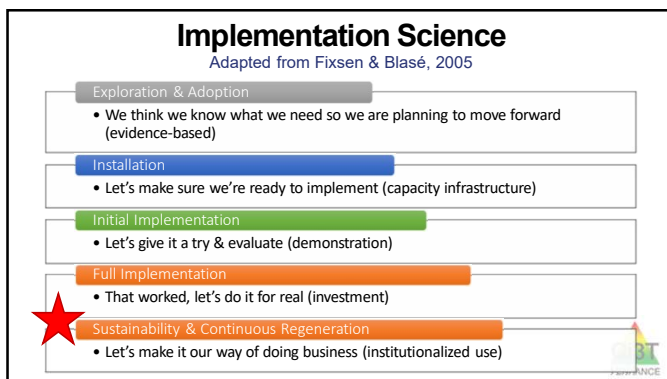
Implementation Science

Adapted from Fixsen & Blasé, 2005

Exploration & Adoption

• We think we know what we need so we are planning to move forward (evidence-based)

Installation

• Let's make sure we're ready to implement (capacity infrastructure)

Initial Implementation

• Let's give it a try & evaluate (demonstration)

Full Implementation

• That worked, let's do it for real (investment)

Sustainability & Continuous Regeneration

• Let's make it our way of doing business (institutionalized use)

PBT
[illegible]ANCE